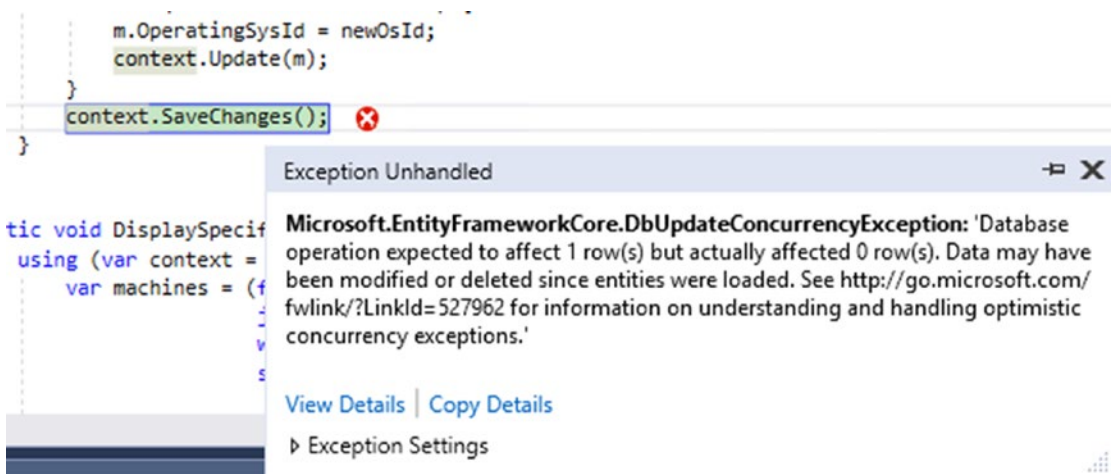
m.OperatingSysId = newOsId;
context.Update(m);
}
context.SaveChanges();
}

tic void DisplaySpecif
using (var context =
var machines = (f

Exception Unhandled

**Microsoft.EntityFrameworkCore.DbUpdateConcurrencyException:** 'Database operation expected to affect 1 row(s) but actually affected 0 row(s). Data may have been modified or deleted since entities were loaded. See http://go.microsoft.com/fwlink/?LinkId=527962 for information on understanding and handling optimistic concurrency exceptions.'

View Details | Copy Details

▷ Exception Settings